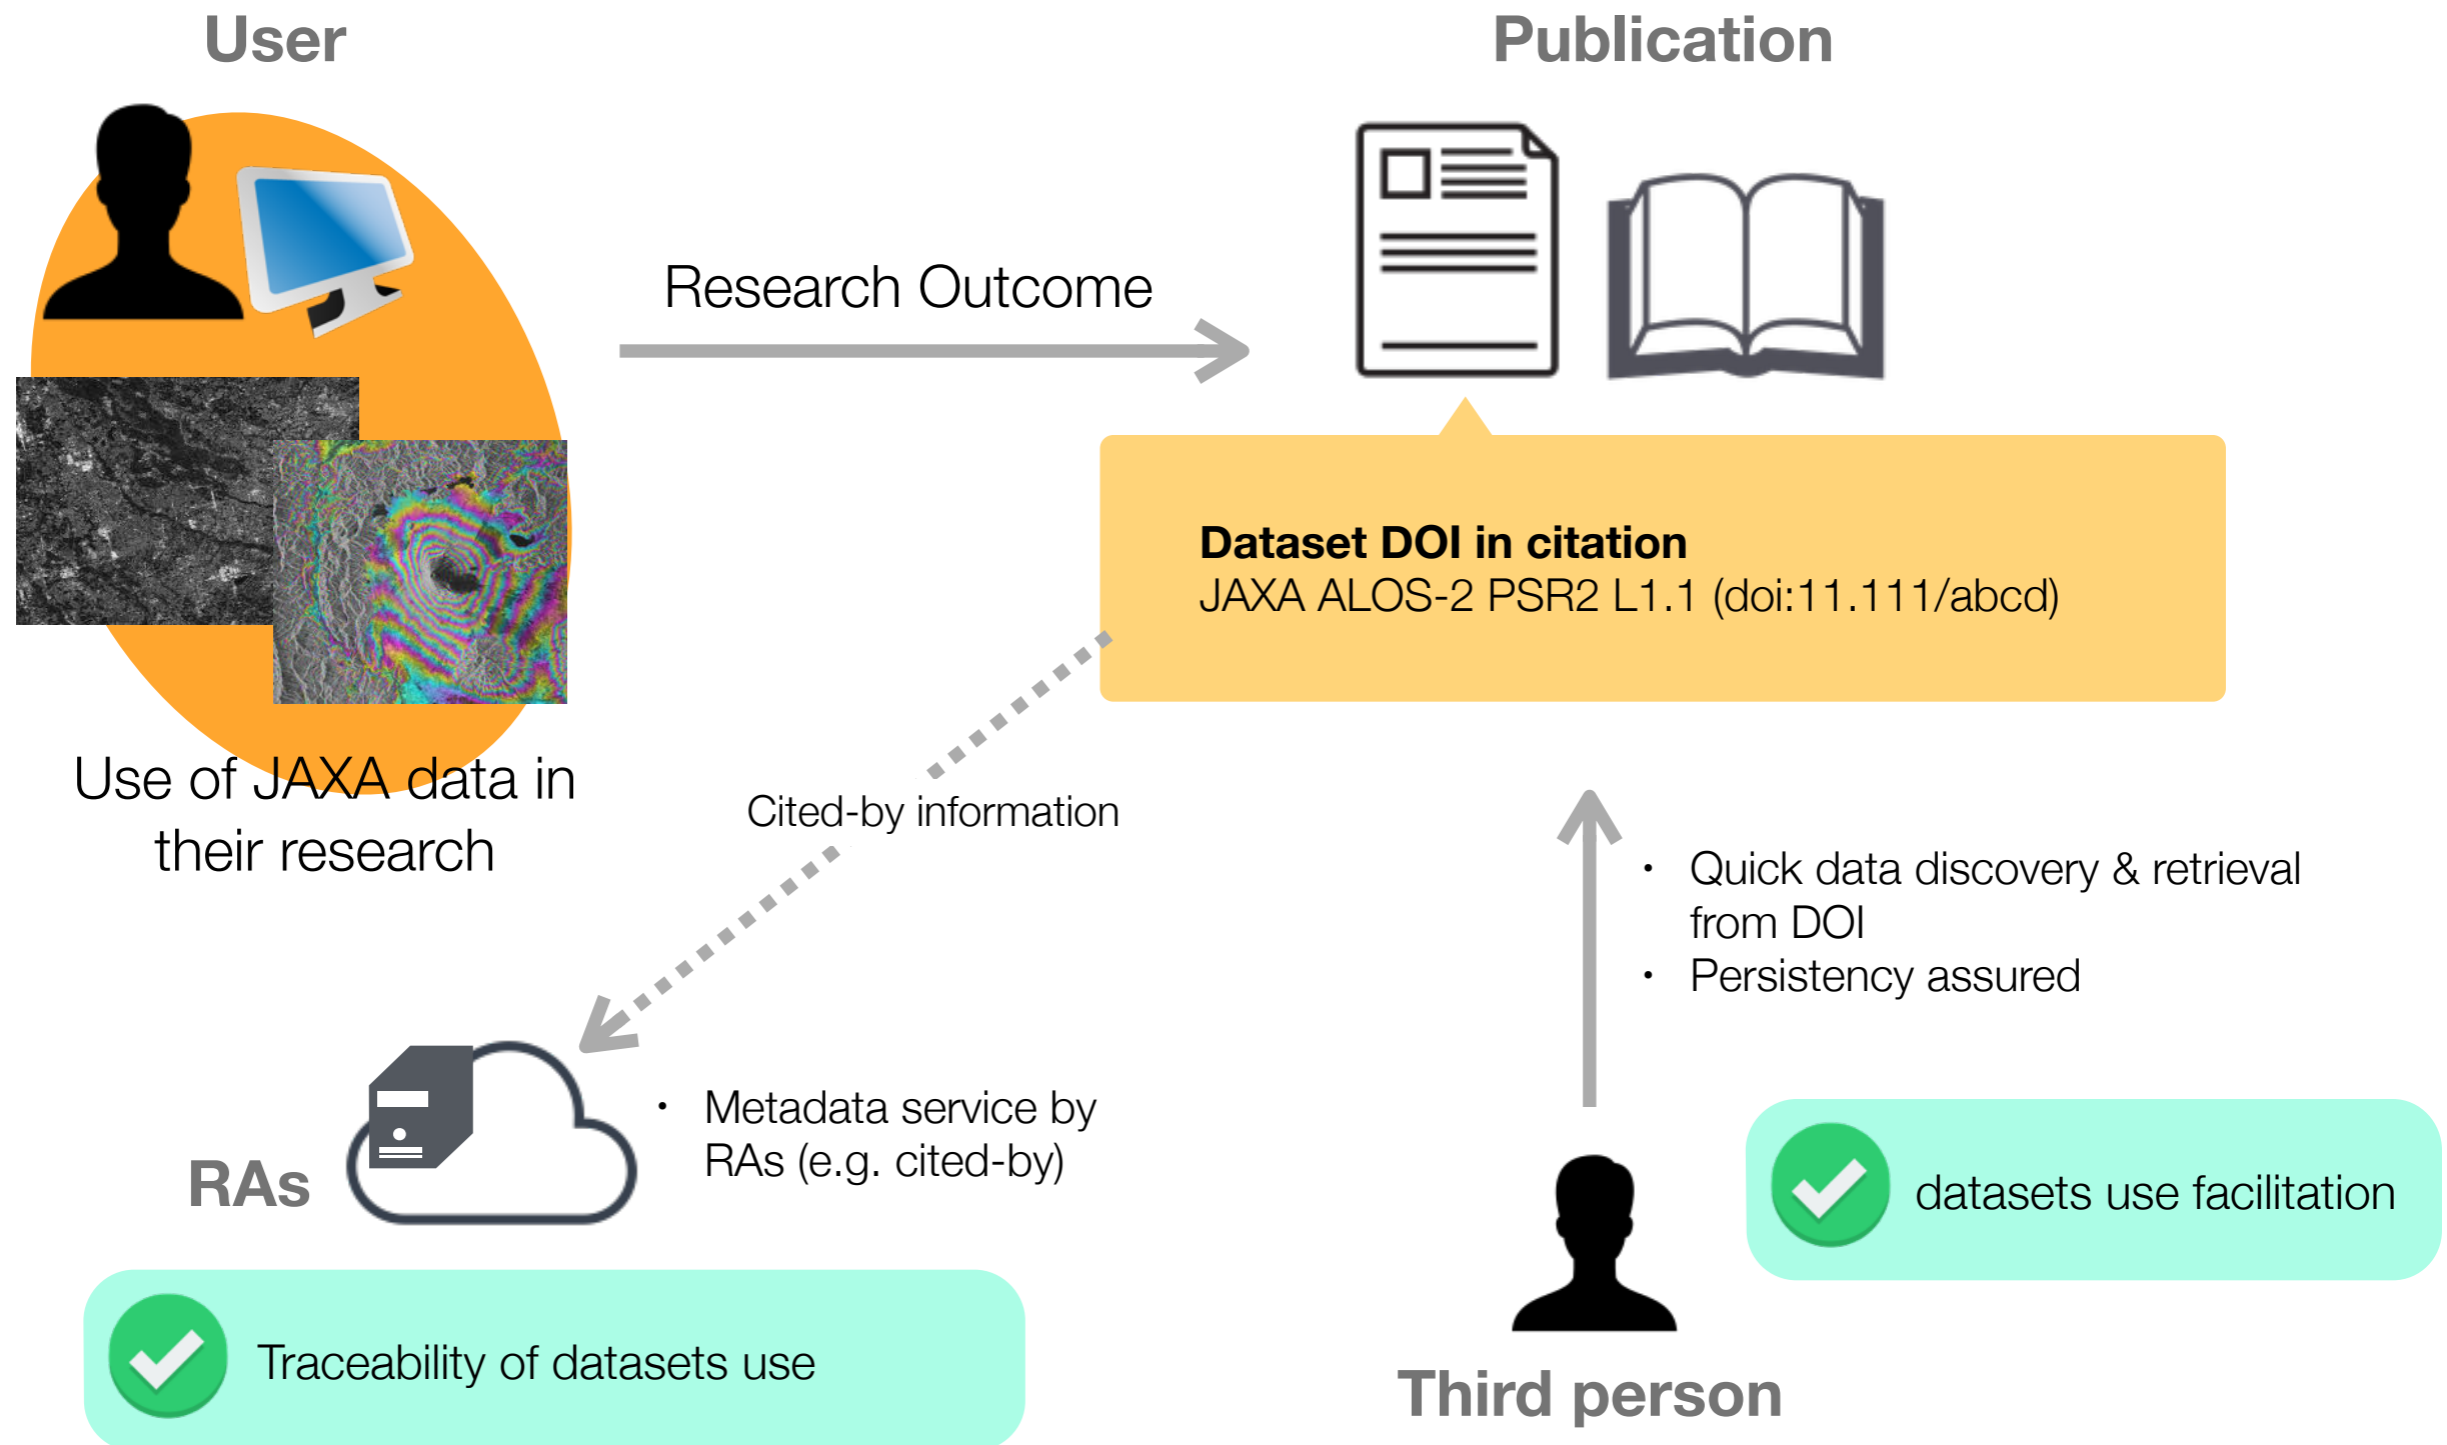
User

Publication

Research Outcome

Dataset DOI in citation
JAXA ALOS-2 PSR2 L1.1 (doi:11.111/abcd)

Use of JAXA data in their research

Cited-by information

• Quick data discovery & retrieval from DOI
• Persistency assured

• Metadata service by RAs (e.g. cited-by)

RAs

datasets use facilitation

Traceability of datasets use

Third person